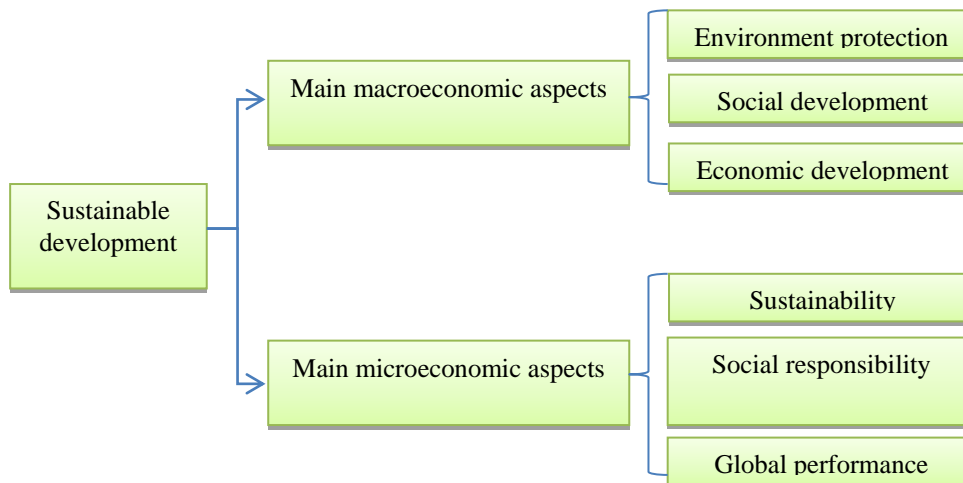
Sustainable development

Main macroeconomic aspects

Environment protection

Social development

Economic development

Main microeconomic aspects

Sustainability

Social responsibility

Global performance